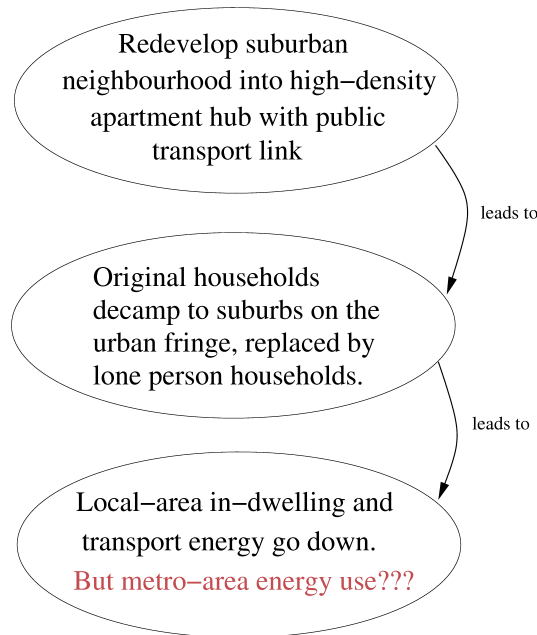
Redevelop suburban neighbourhood into high−density apartment hub with public transport link

leads to

Original households decamp to suburbs on the urban fringe, replaced by lone person households.

leads to

Local−area in−dwelling and transport energy go down.

But metro−area energy use???